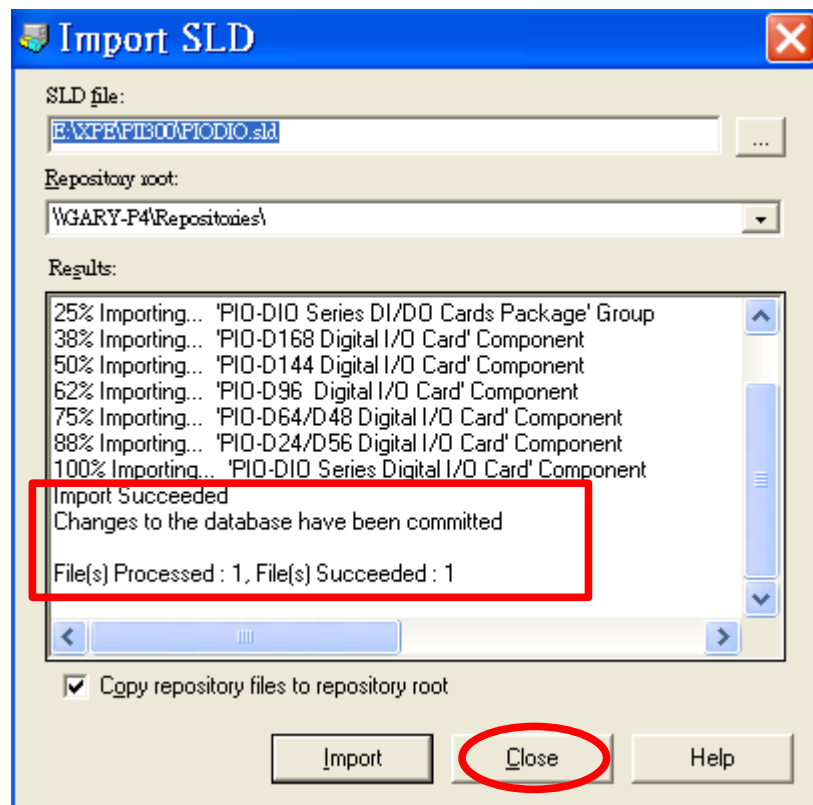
Import SLD

SLD file:

E:\XPE\PI300\PIODIO.sld

...

Repository root:

\\GARY-P4\Repositories\

Results:

25% Importing... 'PIO-DIO Series DI/DO Cards Package' Group
38% Importing... 'PIO-D168 Digital I/O Card' Component
50% Importing... 'PIO-D144 Digital I/O Card' Component
62% Importing... 'PIO-D96 Digital I/O Card' Component
75% Importing... 'PIO-D64/D48 Digital I/O Card' Component
88% Importing... 'PIO-D24/D56 Digital I/O Card' Component
100% Importing... 'PIO-DIO Series Digital I/O Card' Component
Import Succeeded
Changes to the database have been committed

File(s) Processed : 1, File(s) Succeeded : 1

Copy repository files to repository root

Import

Close

Help